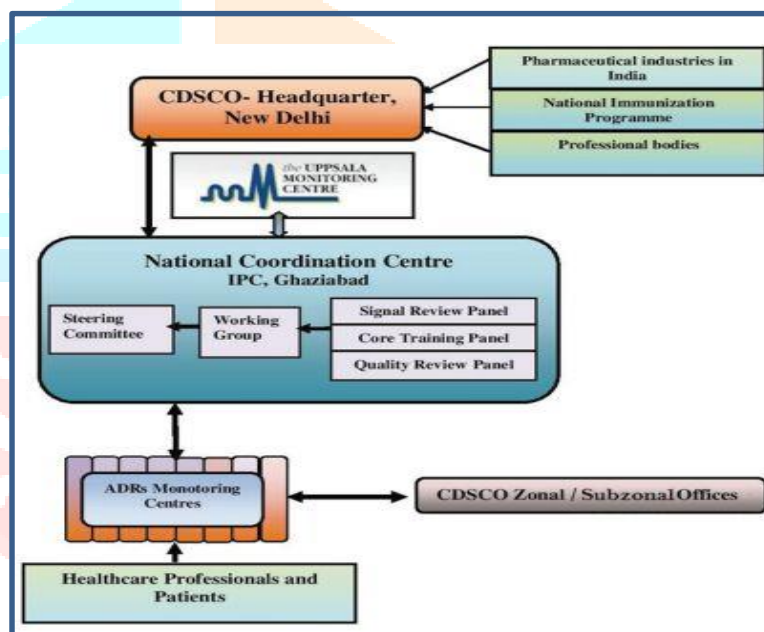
CDSCO- Headquarter, New Delhi

Pharmaceutical industries in India

National Immunization Programme

Professional bodies

the UPPSALA MONITORING CENTRE

National Coordination Centre
IPC, Ghaziabad

Steering Committee

Working Group

Signal Review Panel

Core Training Panel

Quality Review Panel

ADRs Monotoring Centres

CDSCO Zonal / SubzonalOffices

Healthcare Professionals and Patients